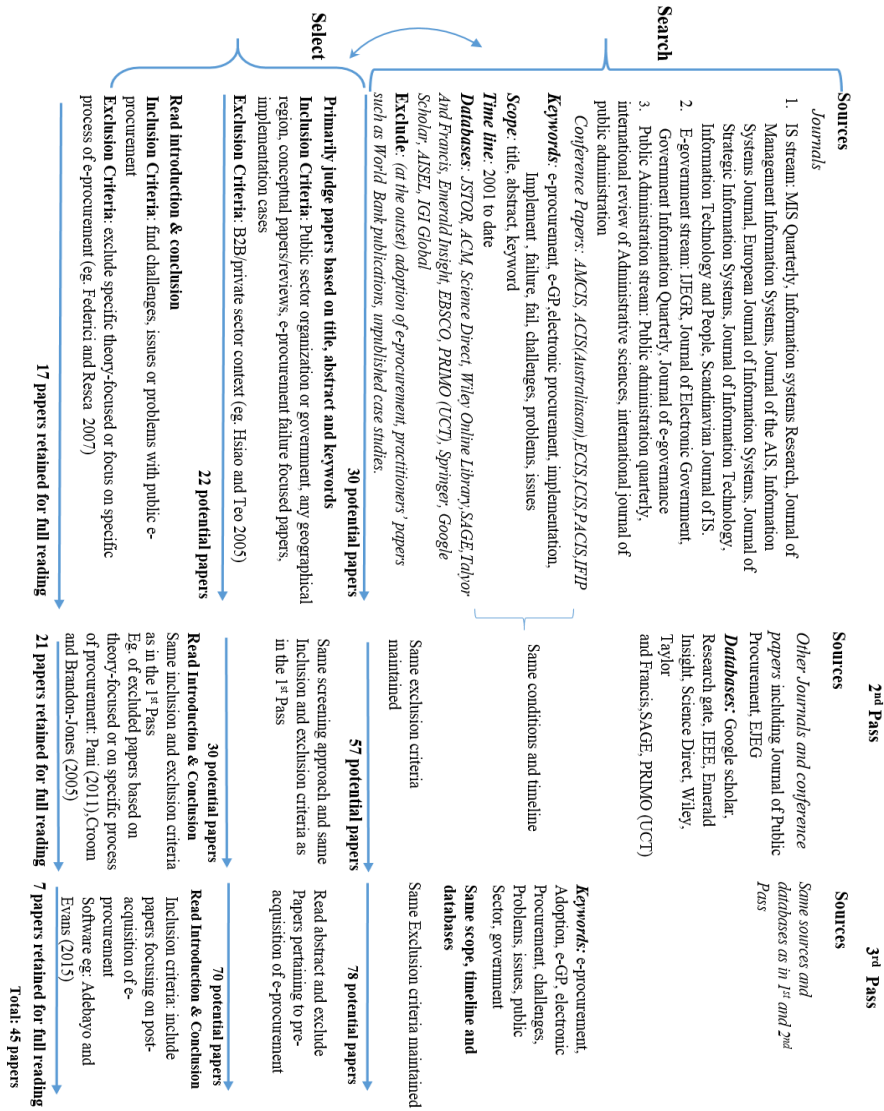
Search

Select

Sources
Journals
1. IS stream: MIS Quarterly, Information systems Research, Journal of Management Information Systems, Journal of the AIS, Information Systems Journal, European Journal of Information Systems, Journal of Strategic Information Systems, Journal of Information Technology, Information Technology and People, Scandinavian Journal of IS.
2. E-government stream: IJEGR, Journal of Electronic Government, Government Information Quarterly, Journal of e-governance
3. Public Administration stream: Public administration quarterly, international review of Administrative sciences, international journal of public administration
Conference Papers: AMCIS, ACIS(Australiasan),ECIS,ICIS,PACIS,IFIP
Keywords: e-procurement, e-GP,electronic procurement, implementation, Implement, failure, fail, challenges, problems, issues
Scope: title, abstract, keyword
Time line: 2001 to date
Databases: JSTOR, ACM, Science Direct, Wiley Online Library,SAGE,Taylor And Francis, Emerald Insight, EBSCO, PRIMO (UCT), Springer, Google Scholar, AISEL,IGI Global
Exclude: (at the outset) adoption of e-procurement, practitioners' papers such as World Bank publications, unpublished case studies.

30 potential papers

Primarily judge papers based on title, abstract and keywords
Inclusion Criteria: Public sector organization or government, any geographical region, conceptual papers/reviews, e-procurement failure focused papers, implementation cases
Exclusion Criteria: B2B/private sector context (eg. Hsiao and Teo 2005)

22 potential papers

Read introduction & conclusion
Inclusion Criteria: find challenges, issues or problems with public e-procurement
Exclusion Criteria: exclude specific theory-focused or focus on specific process of e-procurement (eg. Federici and Resca 2007)

17 papers retained for full reading

2nd Pass

Sources
Other Journals and conference papers including Journal of Public Procurement, EJEG
Databases: Google scholar, Research gate, IEEE, Emerald Insight, Science Direct, Wiley, Taylor and Francis,SAGE, PRIMO (UCT)

Same conditions and timeline

Same exclusion criteria maintained

57 potential papers

Same screening approach and same Inclusion and exclusion criteria as in the 1st Pass

30 potential papers

Read Introduction & Conclusion
Same inclusion and exclusion criteria as in the 1st Pass
Eg. of excluded papers based on theory-focused or on specific process of procurement: Pani (2011),Croom and Brandon-Jones (2005)

21 papers retained for full reading

3rd Pass

Sources
Same sources and databases as in 1st and 2nd Pass

Keywords: e-procurement, Adoption, e-GP, electronic Procurement, challenges, Problems, issues, public Sector, government
Same scope, timeline and databases
Same Exclusion criteria maintained

78 potential papers

Read abstract and exclude Papers pertaining to pre-acquisition of e-procurement

70 potential papers

Read Introduction & Conclusion
Inclusion criteria: include papers focusing on post-acquisition of e-procurement Software eg: Adebayo and Evans (2015)

7 papers retained for full reading
Total: 45 papers